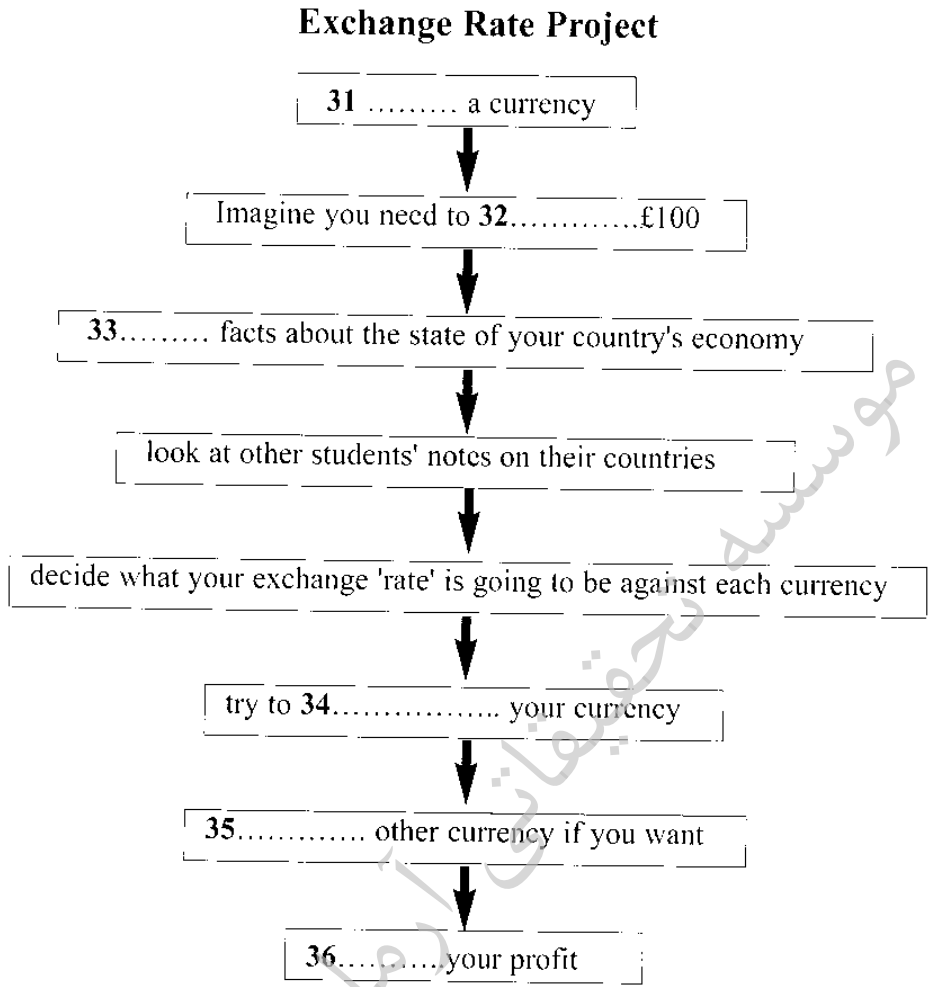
Exchange Rate Project

31 ……… a currency

Imagine you need to 32…………£100

33……… facts about the state of your country's economy

look at other students' notes on their countries

decide what your exchange 'rate' is going to be against each currency

try to 34…………….. your currency

35………… other currency if you want

36……….your profit

موسسه تحقیقات ارم